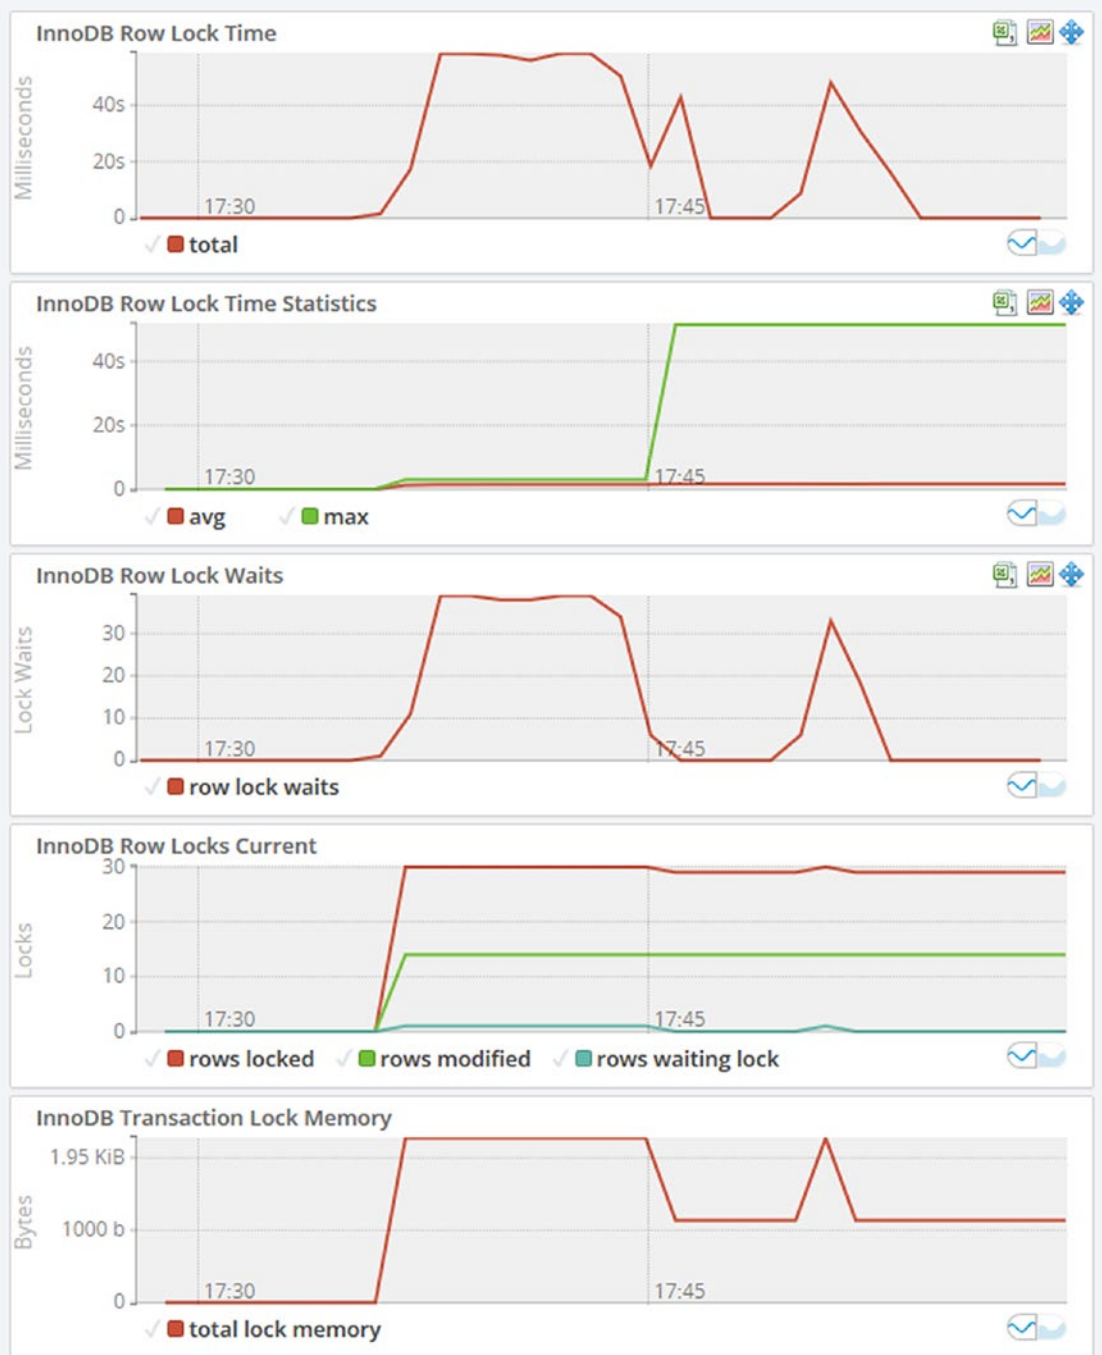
InnoDB Row Lock Time

Milliseconds

40s
20s
0

17:30
17:45

total

InnoDB Row Lock Time Statistics

Milliseconds

40s
20s
0

17:30
17:45

avg
max

InnoDB Row Lock Waits

Lock Waits

30
20
10
0

17:30
17:45

row lock waits

InnoDB Row Locks Current

Locks

30
20
10
0

17:30
17:45

rows locked
rows modified
rows waiting lock

InnoDB Transaction Lock Memory

Bytes

1.95 KiB
1000 b
0

17:30
17:45

total lock memory